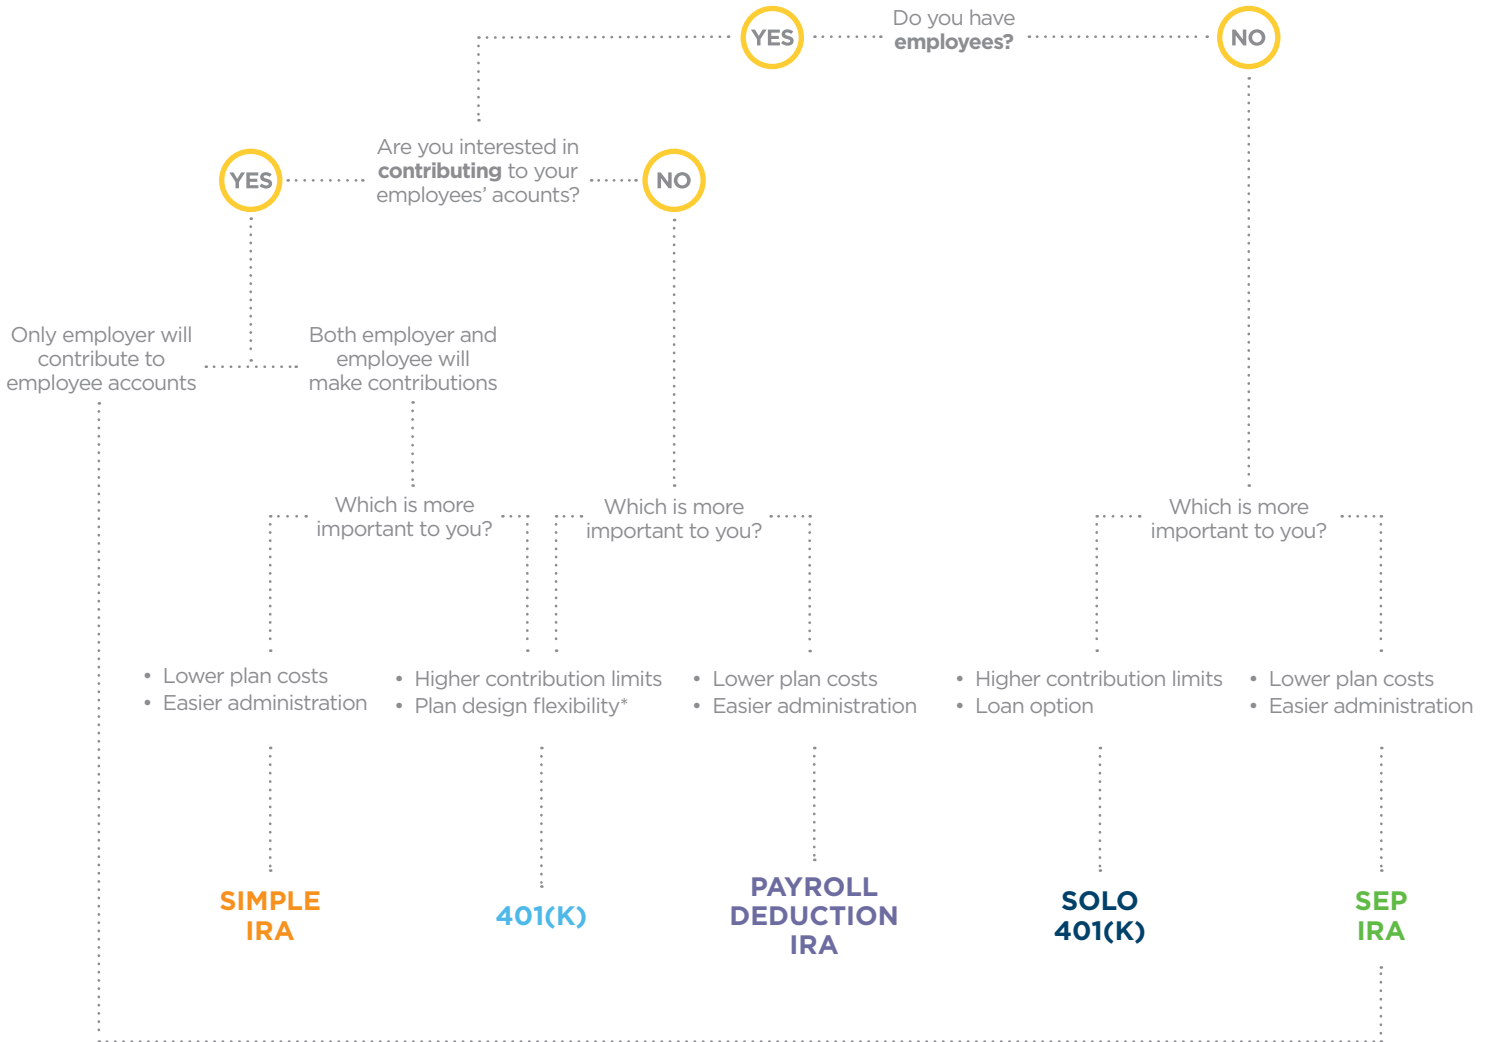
YES

Do you have **employees?**

NO

YES

Are you interested in **contributing** to your employees' acounts?

NO

Only employer will contribute to employee accounts

Both employer and employee will make contributions

Which is more important to you?

Which is more important to you?

Which is more important to you?

- Lower plan costs
- Easier administration

- Higher contribution limits
- Plan design flexibility*

- Lower plan costs
- Easier administration

- Higher contribution limits
- Loan option

- Lower plan costs
- Easier administration

SIMPLE IRA

401(K)

PAYROLL DEDUCTION IRA

SOLO 401(K)

SEP IRA